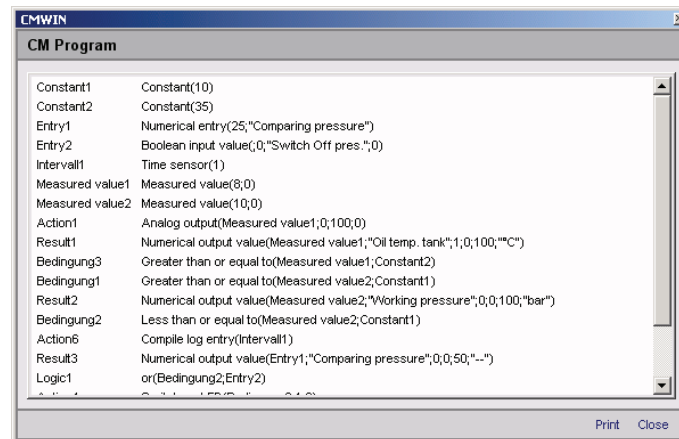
CMWIN

CM Program

| | |
|---|---|
| Constant1 | Constant(10) |
| Constant2 | Constant(35) |
| Entry1 | Numerical entry(25;"Comparing pressure") |
| Entry2 | Boolean input value(;0;"Switch Off pres.";0) |
| Intervall1 | Time sensor(1) |
| Measured value1 | Measured value(8;0) |
| Measured value2 | Measured value(10;0) |
| Action1 | Analog output(Measured value1;0;100;0) |
| Result1 | Numerical output value(Measured value1;"Oil temp. tank";1;0;100;"°C") |
| Bedingung3 | Greater than or equal to(Measured value1;Constant2) |
| Bedingung1 | Greater than or equal to(Measured value2;Constant1) |
| Result2 | Numerical output value(Measured value2;"Working pressure";0;0;100;"bar") |
| Bedingung2 | Less than or equal to(Measured value2;Constant1) |
| Action6 | Compile log entry(Intervall1) |
| Result3 | Numerical output value(Entry1;"Comparing pressure";0;0;50;"--") |
| Logic1 | or(Bedingung2;Entry2) |
| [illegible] | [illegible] |

Print Close